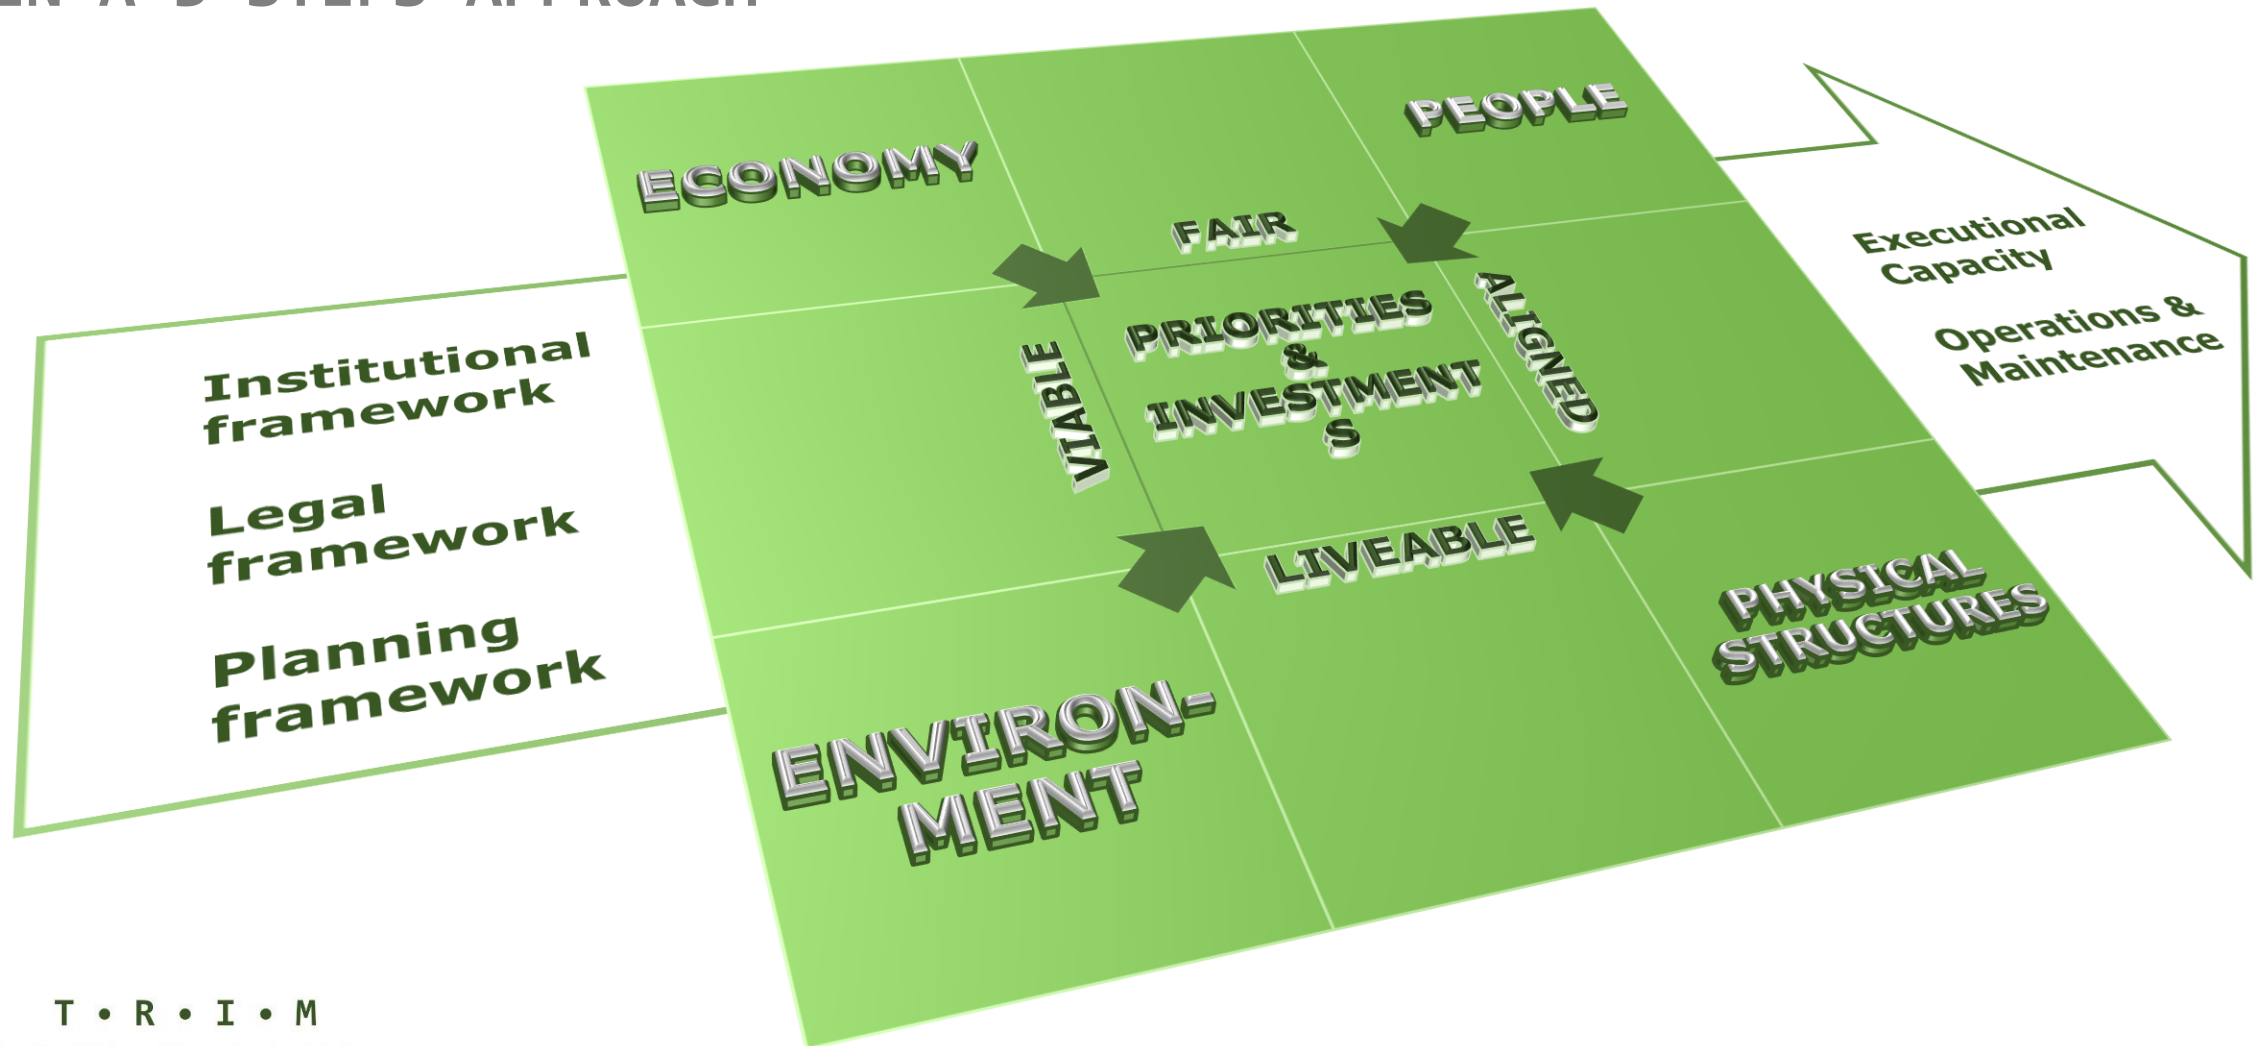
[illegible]

ECONOMY

PEOPLE

FAIR

Executional Capacity

Operations & Maintenance

Institutional framework

Legal framework

Planning framework

VIABLE

PRIORITIES & INVESTMENT S

ALIGNED

LIVEABLE

PHYSICAL STRUCTURES

ENVIRON-MENT

T • R • I • M